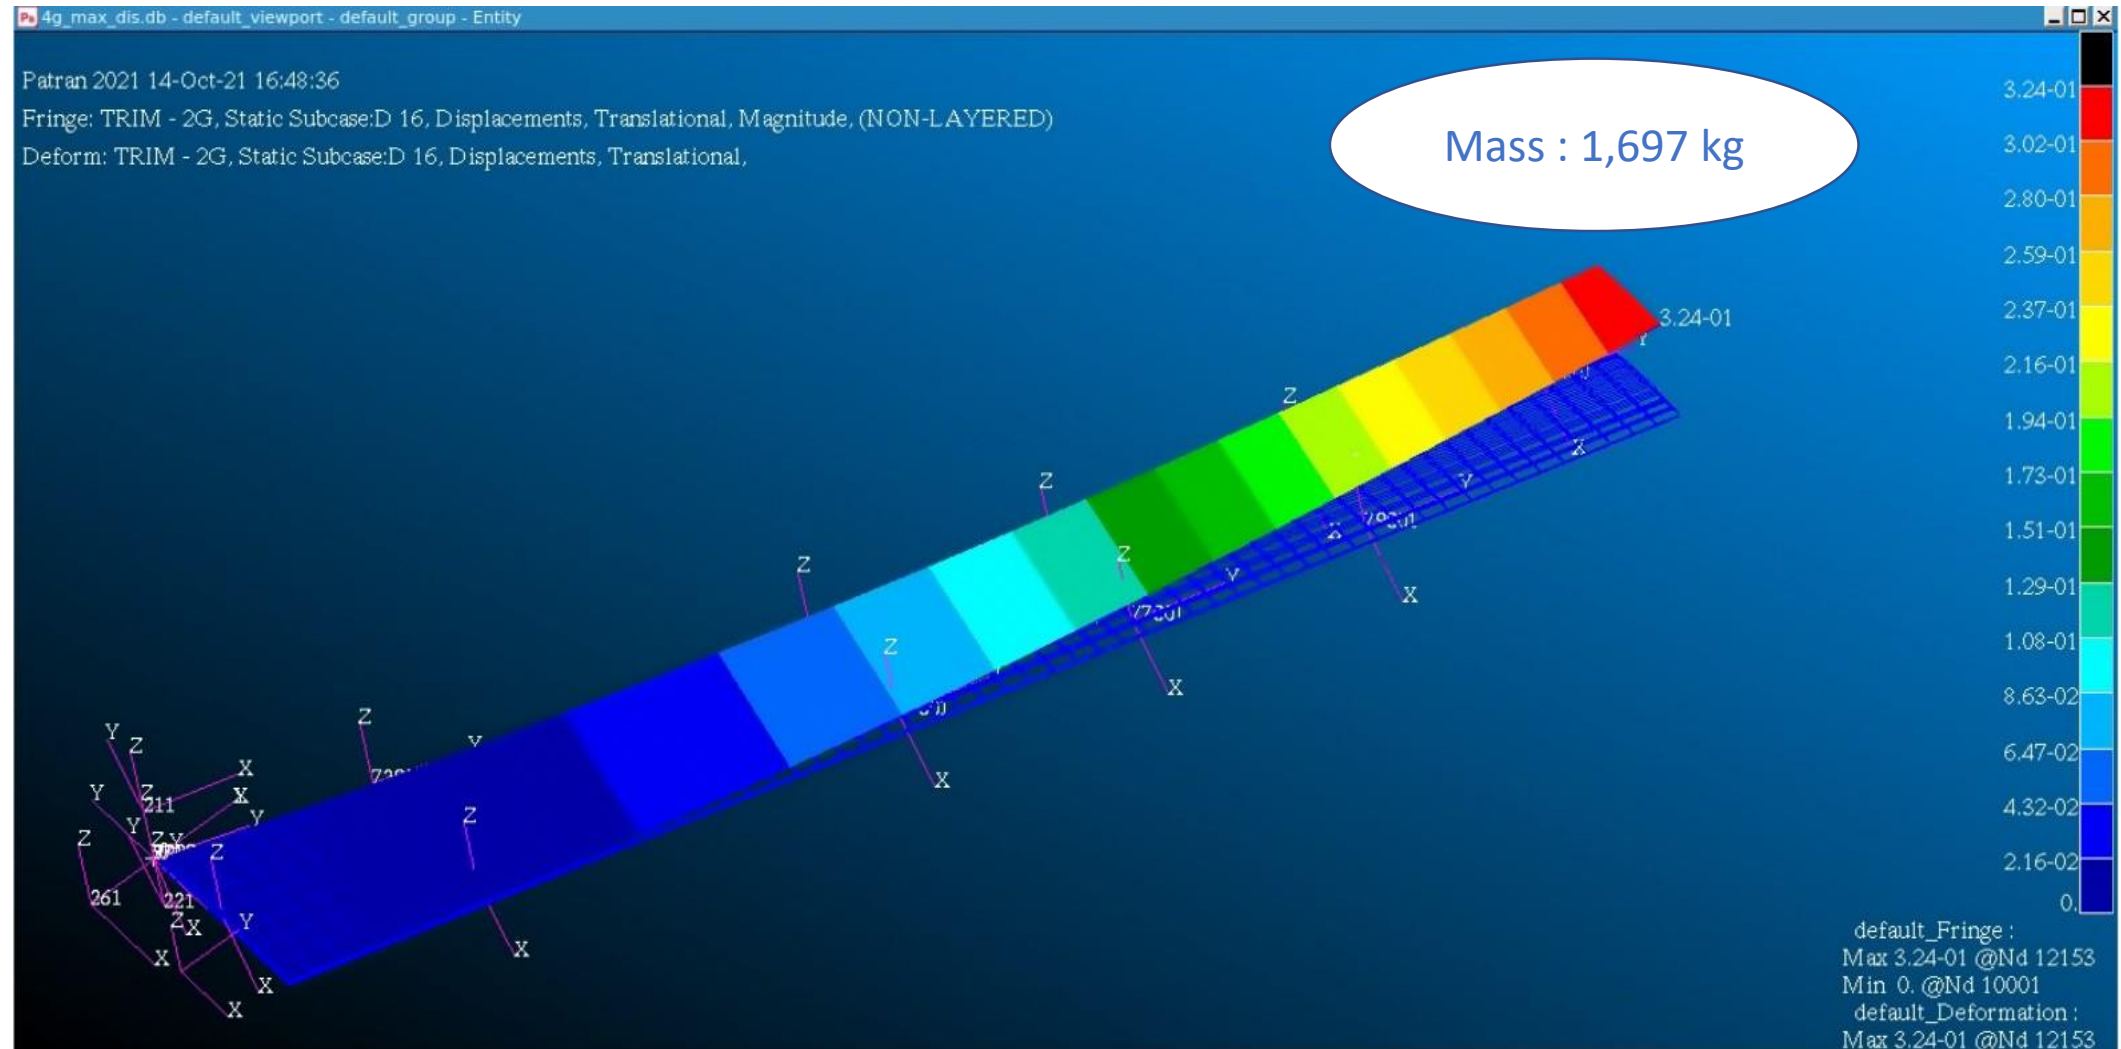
4g_max_dis.db - default_viewport - default_group - Entity

Patran 2021 14-Oct-21 16:48:36
Fringe: TRIM - 2G, Static Subcase:D 16, Displacements, Translational, Magnitude, (NON-LAYERED)
Deform: TRIM - 2G, Static Subcase:D 16, Displacements, Translational,

Mass : 1,697 kg

3.24-01
3.02-01
2.80-01
2.59-01
2.37-01
2.16-01
1.94-01
1.73-01
1.51-01
1.29-01
1.08-01
8.63-02
6.47-02
4.32-02
2.16-02
0.

3.24-01

Z Z Z Z Z Z Z Z Z Z Z Z
X X X X X X X X X X X X X
Y Y Y Y Y Y Y Y
211 261 221

default_Fringe :
Max 3.24-01 @Nd 12153
Min 0. @Nd 10001
default_Deformation :
Max 3.24-01 @Nd 12153